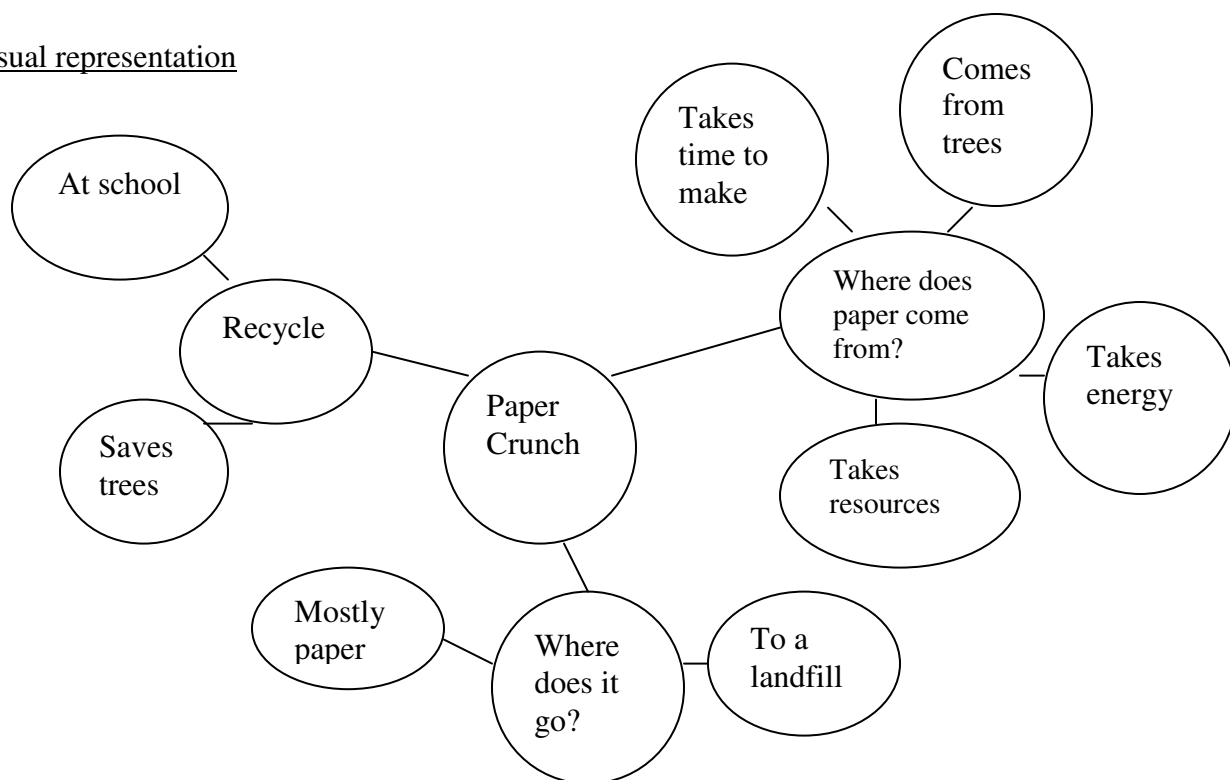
sual representation

At school

Recycle

Saves trees

Paper Crunch

Takes time to make

Comes from trees

Where does paper come from?

Takes energy

Takes resources

Mostly paper

Where does it go?

To a landfill